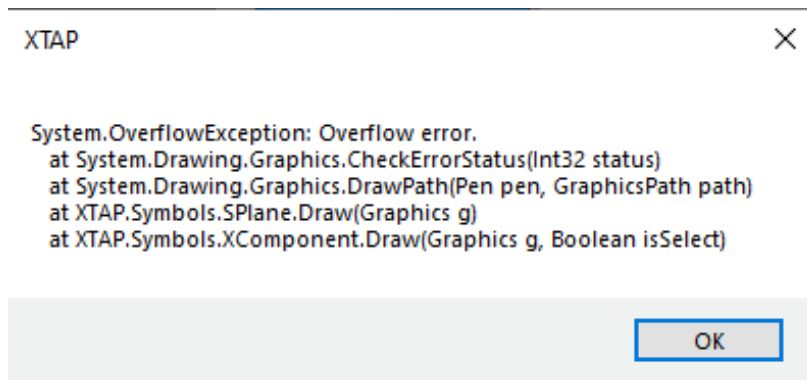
XTAP

System.OverflowException: Overflow error.
at System.Drawing.Graphics.CheckErrorStatus(Int32 status)
at System.Drawing.Graphics.DrawPath(Pen pen, GraphicsPath path)
at XTAP.Symbols.SPlane.Draw(Graphics g)
at XTAP.Symbols.XComponent.Draw(Graphics g, Boolean isSelect)

OK